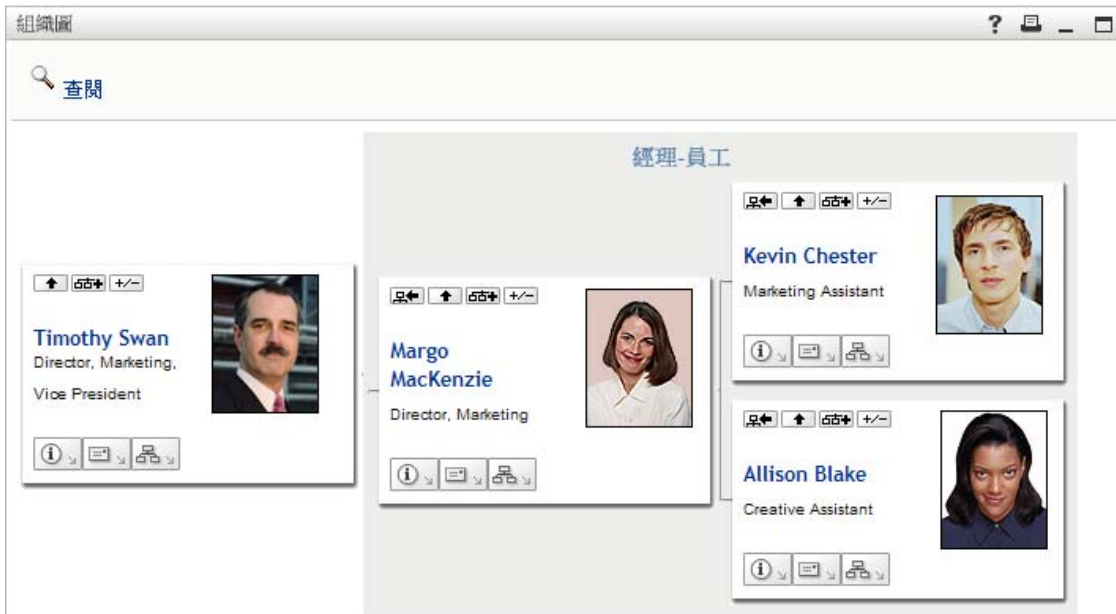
組織圖

? _

查閱

經理-員工

+/−

Timothy Swan
Director, Marketing,

Vice President

+/−

Margo MacKenzie

Director, Marketing

+/−

Kevin Chester

Marketing Assistant

+/−

Allison Blake

Creative Assistant